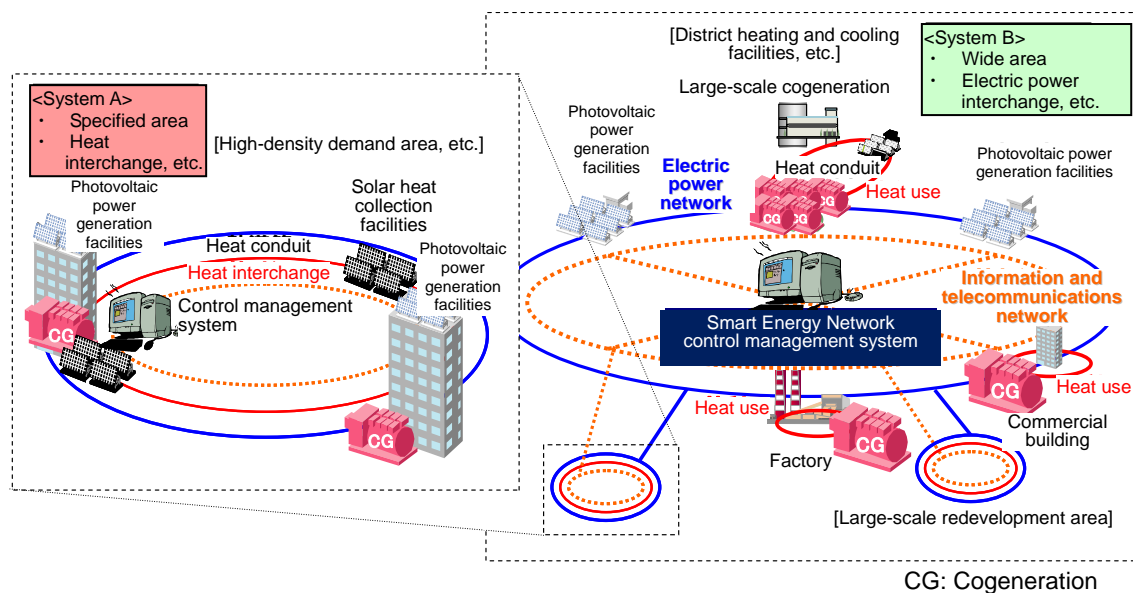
<System A>
・ Specified area
・ Heat interchange, etc.

[High-density demand area, etc.]

Photovoltaic power generation facilities

Solar heat collection facilities

Heat conduit

Heat interchange

Photovoltaic power generation facilities

Control management system

CG

CG

[District heating and cooling facilities, etc.]

<System B>
・ Wide area
・ Electric power interchange, etc.

Large-scale cogeneration

Photovoltaic power generation facilities

Electric power network

Heat conduit

Heat use

CG

CG

Photovoltaic power generation facilities

Information and telecommunications network

Smart Energy Network control management system

CG

Heat use

Heat use

Commercial building

CG

Factory

[Large-scale redevelopment area]

CG: Cogeneration